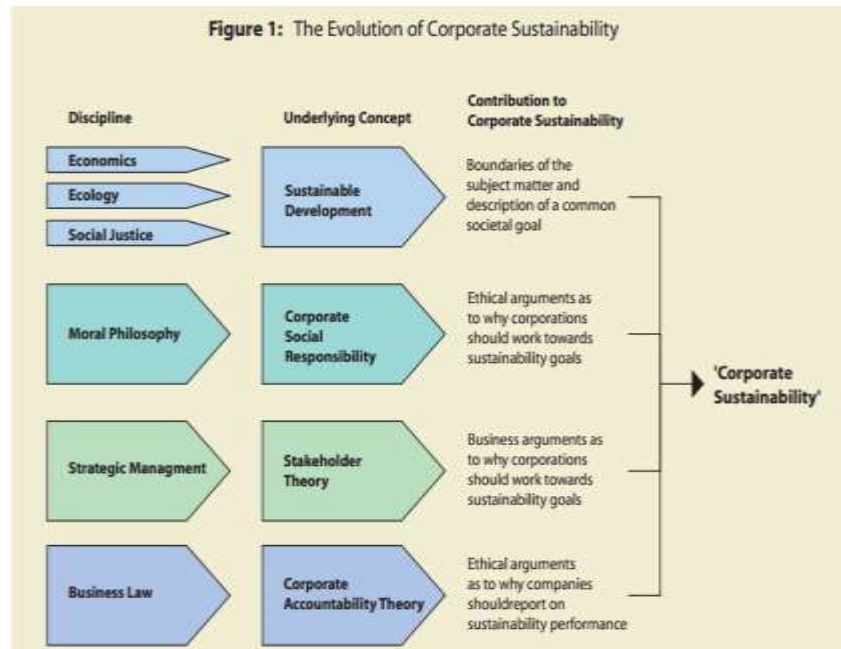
Figure 1: The Evolution of Corporate Sustainability

Discipline

Underlying Concept

Contribution to Corporate Sustainability

Economics

Ecology

Social Justice

Sustainable Development

Boundaries of the subject matter and description of a common societal goal

Moral Philosophy

Corporate Social Responsibility

Ethical arguments as to why corporations should work towards sustainability goals

Strategic Managment

Stakeholder Theory

Business arguments as to why corporations should work towards sustainability goals

Business Law

Corporate Accountability Theory

Ethical arguments as to why companies shouldreport on sustainability performance

'Corporate Sustainability'